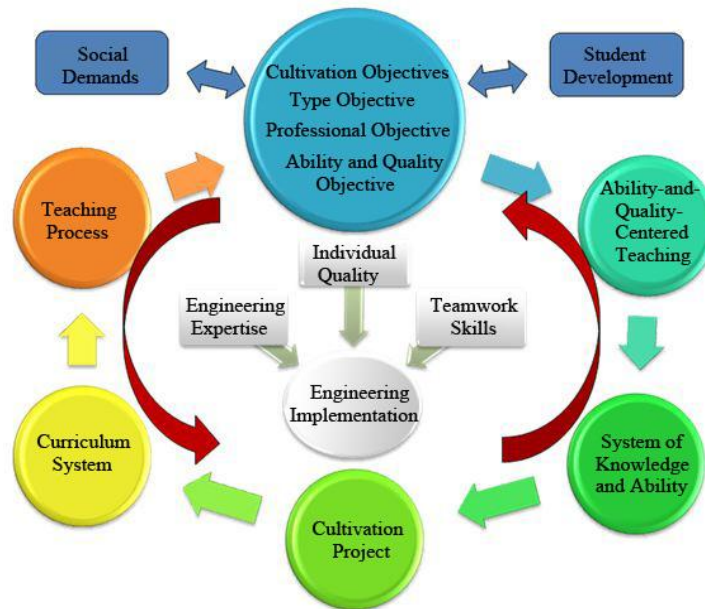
Social Demands

Cultivation Objectives
Type Objective
Professional Objective
Ability and Quality Objective

Student Development

Teaching Process

Ability-and-Quality-Centered Teaching

Individual Quality

Engineering Expertise

Teamwork Skills

Engineering Implementation

Curriculum System

System of Knowledge and Ability

Cultivation Project